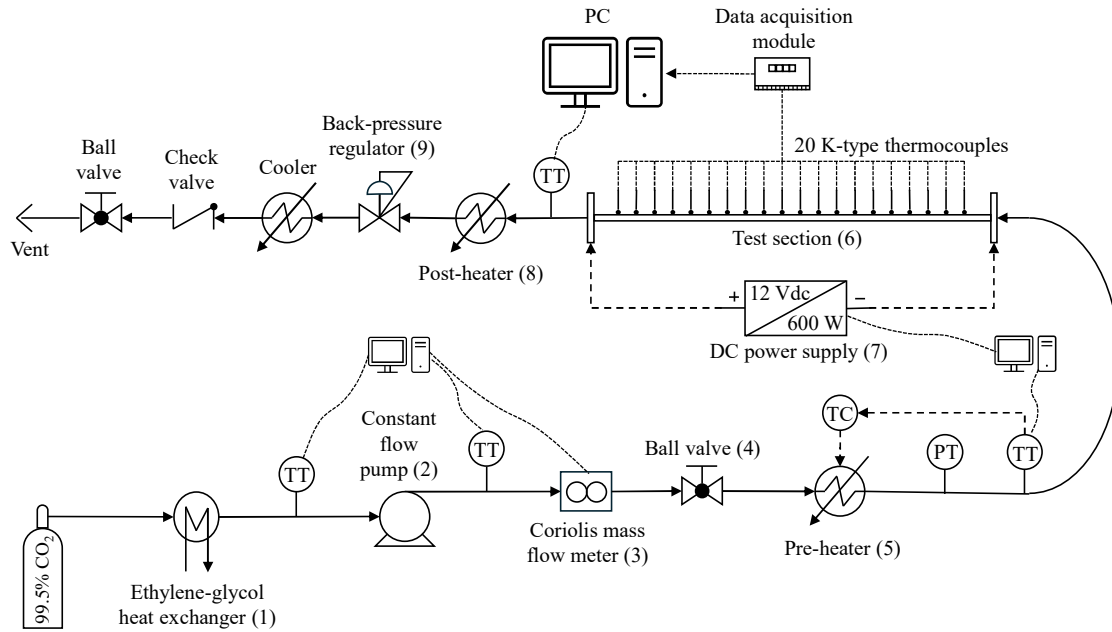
PC

Data acquisition module

Back-pressure regulator (9)

Ball valve

Check valve

Cooler

TT

20 K-type thermocouples

Vent

Post-heater (8)

Test section (6)

+ 12 Vdc

600 W –

DC power supply (7)

Constant flow pump (2)

TT

TT

Ball valve (4)

TC

PT

TT

99.5% $CO_2$

Ethylene-glycol heat exchanger (1)

Coriolis mass flow meter (3)

Pre-heater (5)